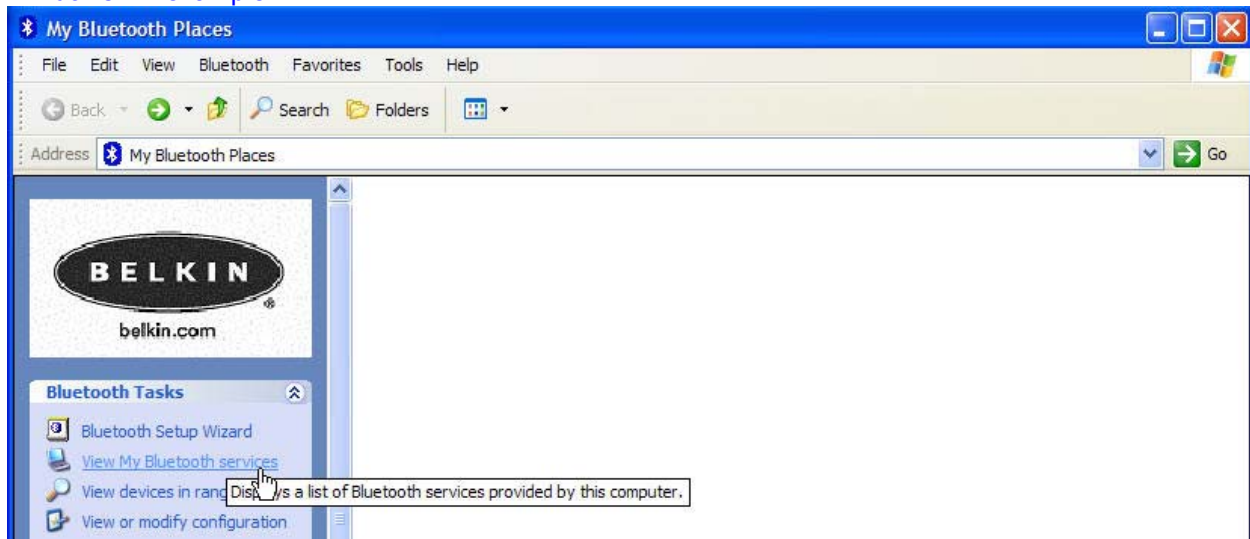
My Bluetooth Places

File Edit View Bluetooth Favorites Tools Help

Back Search Folders

Address My Bluetooth Places Go

BELKIN
belkin.com

Bluetooth Tasks

Bluetooth Setup Wizard
View My Bluetooth services
View devices in rang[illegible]
View or modify configuration

Dis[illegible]ys a list of Bluetooth services provided by this computer.